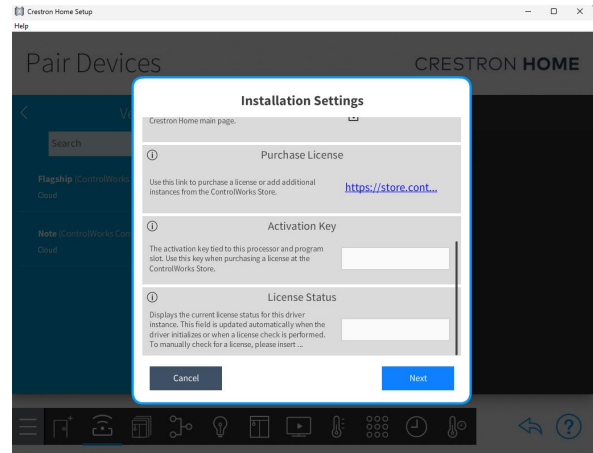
Crestron Home Setup

Help

Pair Devices

CRESTRON HOME

Search

Flagship (ControlWorks

Cloud

Note (ControlWorks Cor

Cloud

Installation Settings

Crestron Home main page.

ⓘ Purchase License

Use this link to purchase a license or add additional instances from the ControlWorks Store.

https://store.cont...

ⓘ Activation Key

The activation key tied to this processor and program slot. Use this key when purchasing a license at the ControlWorks Store.

ⓘ License Status

Displays the current license status for this driver instance. This field is updated automatically when the driver initializes or when a license check is performed. To manually check for a license, please insert ...

Cancel

Next